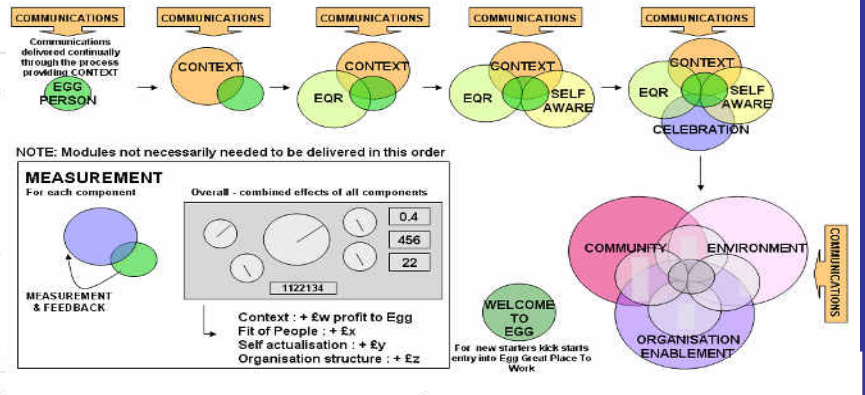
COMMUNICATIONS

Communications delivered continually through the process providing CONTEXT

EGG PERSON

COMMUNICATIONS

CONTEXT

COMMUNICATIONS

CONTEXT

EQR

COMMUNICATIONS

CONTEXT

EQR

SELF AWARE

COMMUNICATIONS

CONTEXT

EQR

SELF AWARE

CELEBRATION

NOTE: Modules not necessarily needed to be delivered in this order

MEASUREMENT

For each component

MEASUREMENT & FEEDBACK

Overall - combined effects of all components

0.4

456

22

1122134

Context : + £w profit to Egg
Fit of People : + £x
Self actualisation : + £y
Organisation structure : + £z

WELCOME TO EGG

For new starters kick starts entry into Egg Great Place To Work

COMMUNITY

ENVIRONMENT

ORGANISATION ENABLEMENT

COMMUNICATIONS